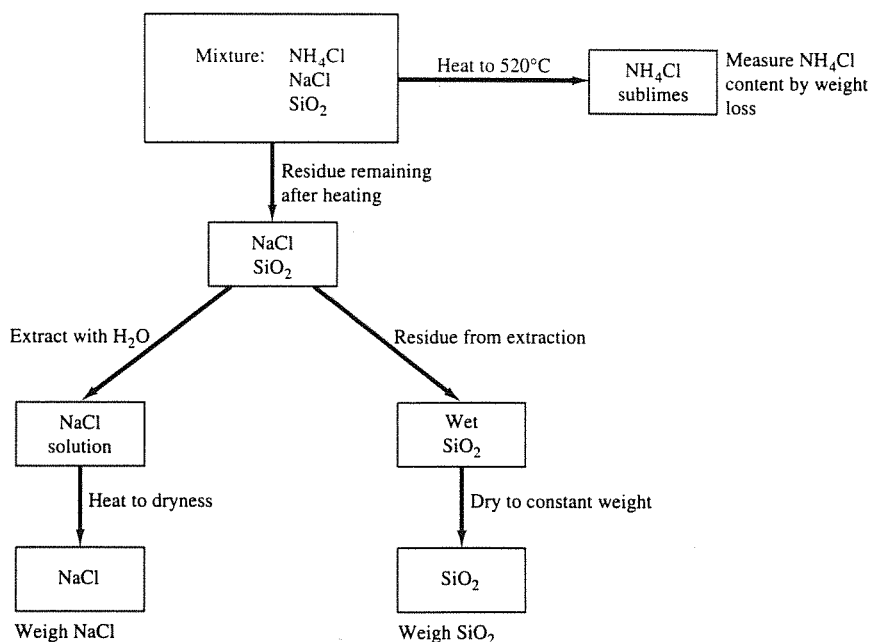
Mixture: $NH_4Cl$
$NaCl$
$SiO_2$

Heat to 520°C

$NH_4Cl$ sublimes

Measure $NH_4Cl$ content by weight loss

Residue remaining after heating

$NaCl$
$SiO_2$

Extract with $H_2O$

Residue from extraction

$NaCl$ solution

Wet $SiO_2$

Heat to dryness

Dry to constant weight

$NaCl$

$SiO_2$

Weigh NaCl

Weigh $SiO_2$